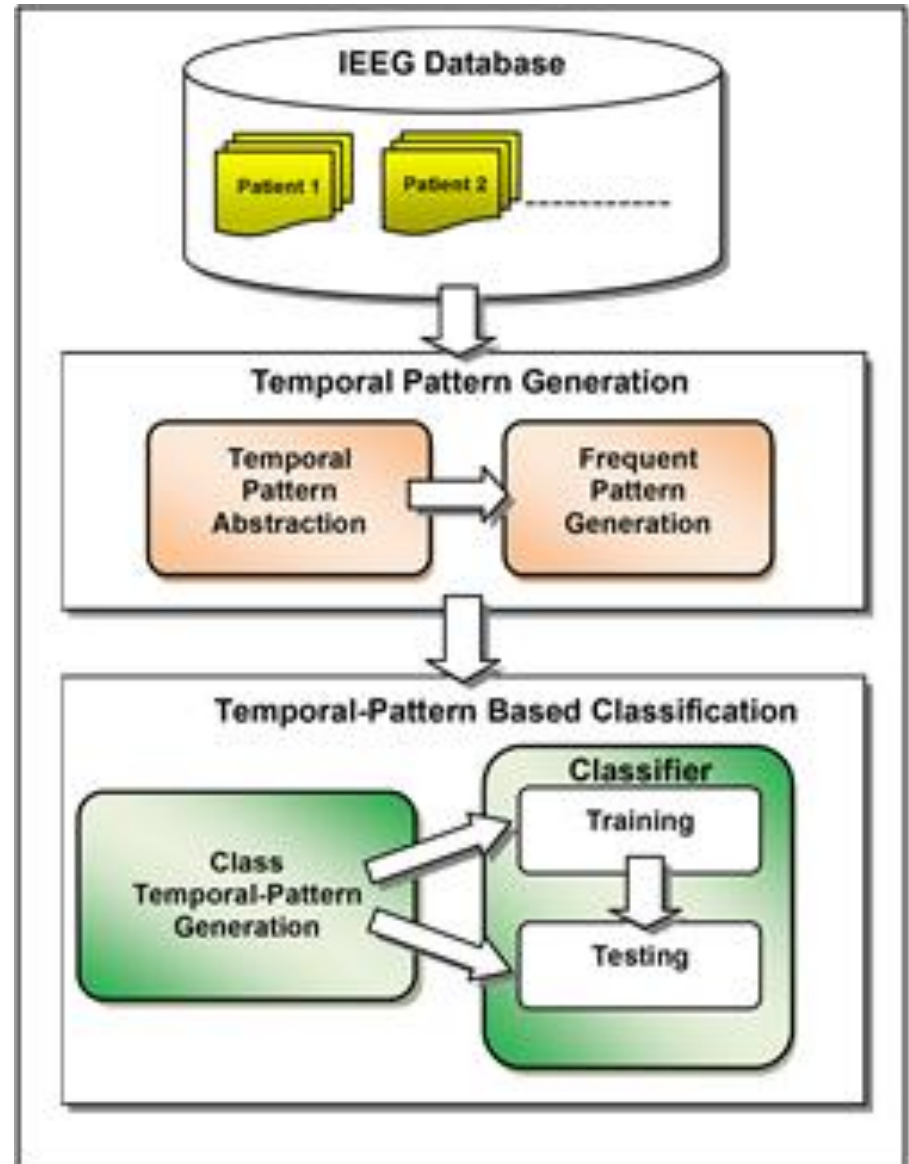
IEEG Database

Patient 1

Patient 2

Temporal Pattern Generation

Temporal Pattern Abstraction

Frequent Pattern Generation

Temporal-Pattern Based Classification

Class Temporal-Pattern Generation

Classifier

Training

Testing